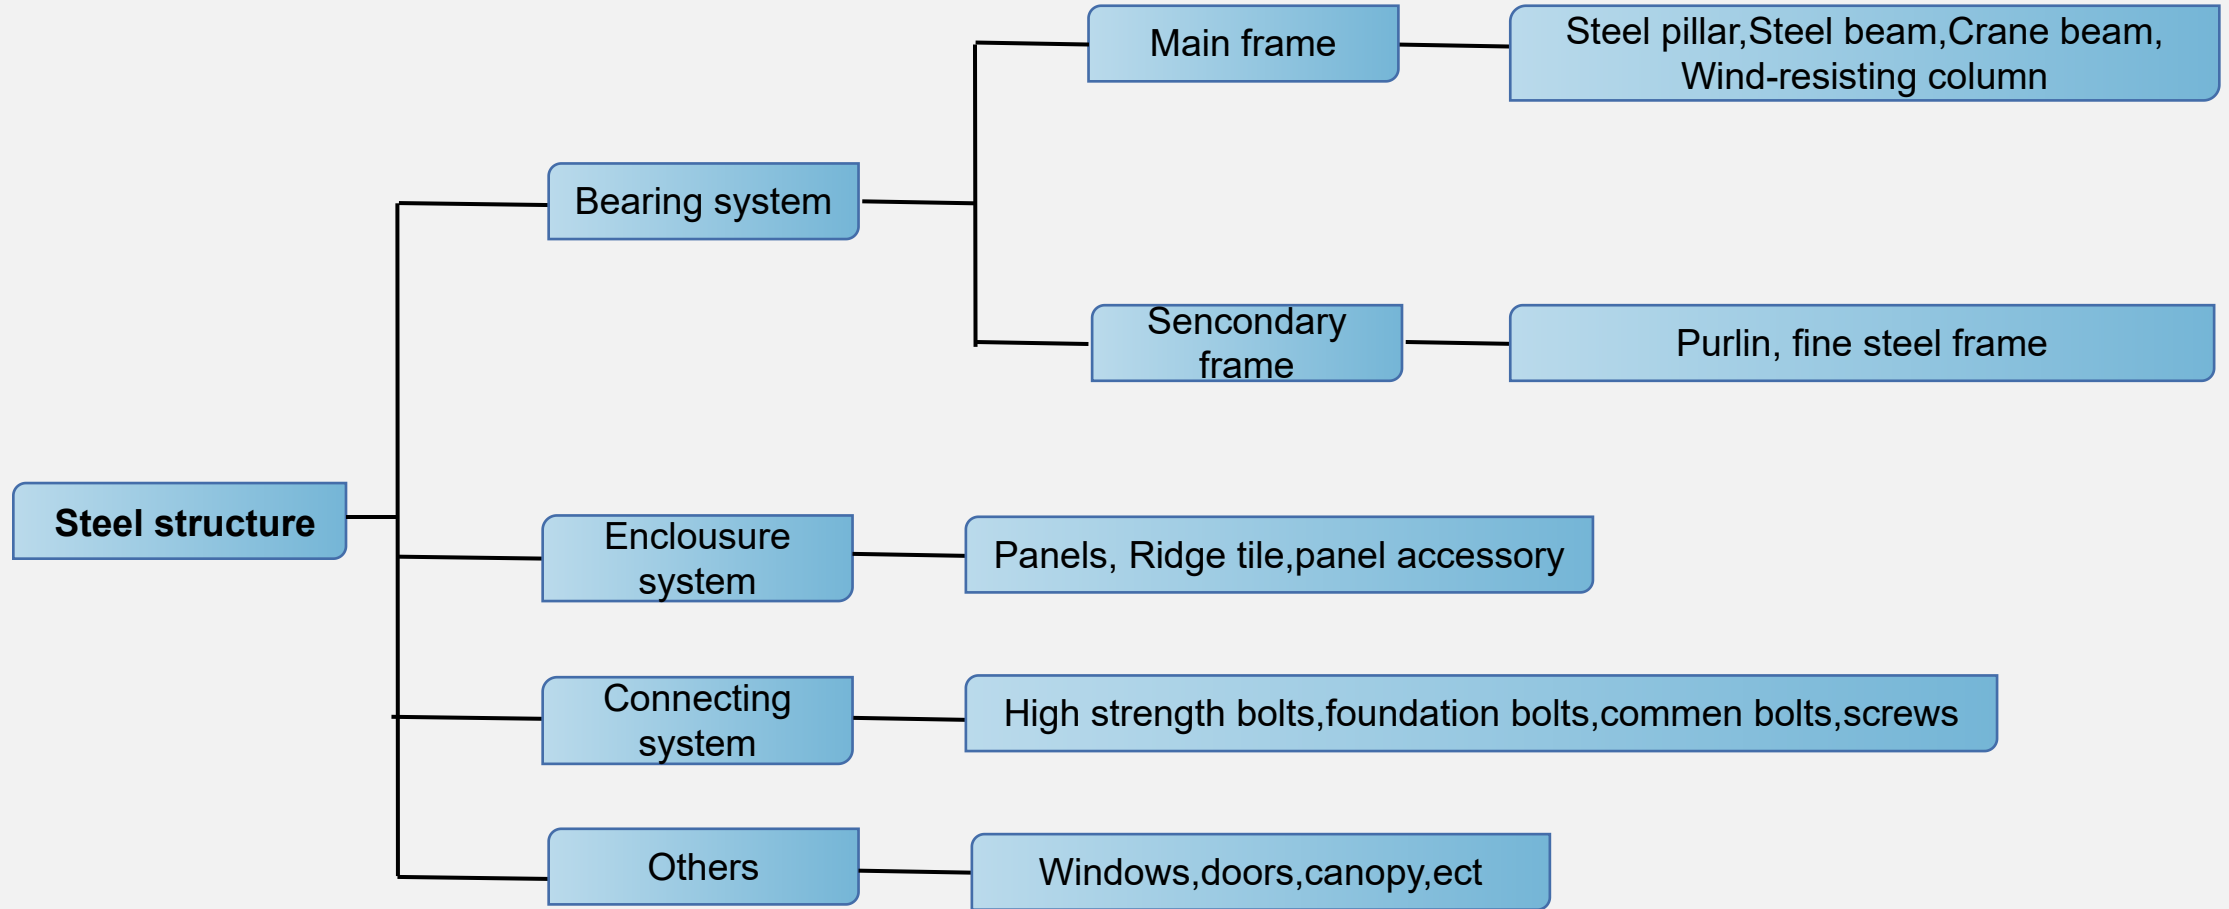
Steel structure

Bearing system

Main frame

Steel pillar,Steel beam,Crane beam, Wind-resisting column

Sencondary frame

Purlin, fine steel frame

Enclousure system

Panels, Ridge tile,panel accessory

Connecting system

High strength bolts,foundation bolts,commen bolts,screws

Others

Windows,doors,canopy,ect